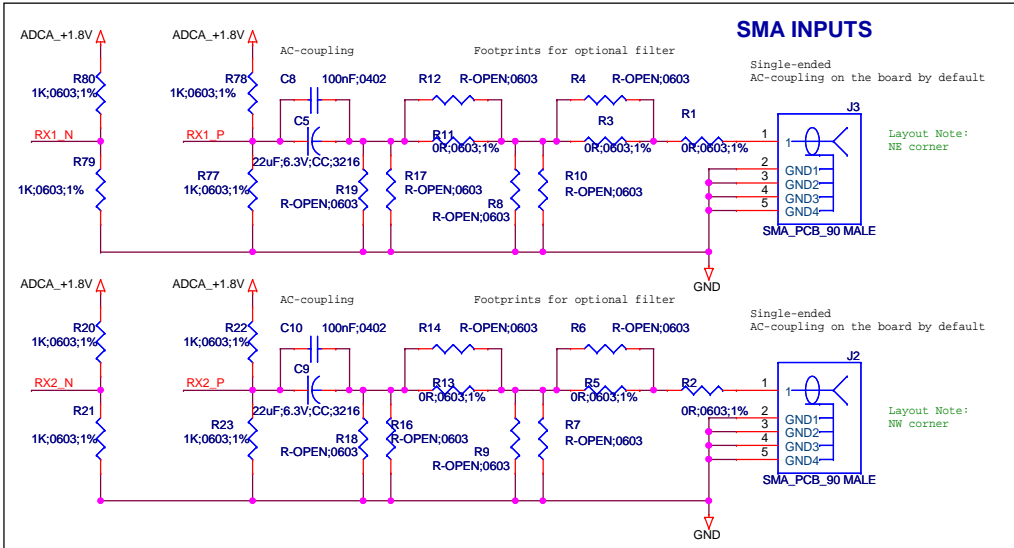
SMA INPUTS

ADCA_+1.8V
ADCA_+1.8V
AC-coupling
Footprints for optional filter
Single-ended
AC-coupling on the board by default

R80
1K;0603;1%
R78
1K;0603;1%
C8
100nF;0402
R12
R-OPEN;0603
R4
R-OPEN;0603
R1
J3
RX1_N
RX1_P
C5
R11
0R;0603;1%
R3
0R;0603;1%
0R;0603;1%
1
1
Layout Note:
NE corner
R79
1K;0603;1%
R77
1K;0603;1%
22uF;6.3V;CC;3216
R19
R-OPEN;0603
R17
R-OPEN;0603
R8
R-OPEN;0603
R10
R-OPEN;0603
2
3
4
5
GND1
GND2
GND3
GND4
SMA_PCB_90 MALE
GND

ADCA_+1.8V
ADCA_+1.8V
AC-coupling
Footprints for optional filter
Single-ended
AC-coupling on the board by default

R20
1K;0603;1%
R22
1K;0603;1%
C10
100nF;0402
R14
R-OPEN;0603
R6
R-OPEN;0603
J2
RX2_N
RX2_P
C9
R13
0R;0603;1%
R5
0R;0603;1%
R2
0R;0603;1%
1
1
R21
1K;0603;1%
R23
1K;0603;1%
22uF;6.3V;CC;3216
R18
R-OPEN;0603
R16
R-OPEN;0603
R9
R-OPEN;0603
R7
R-OPEN;0603
2
3
4
5
GND1
GND2
GND3
GND4
Layout Note:
NW corner
SMA_PCB_90 MALE
GND